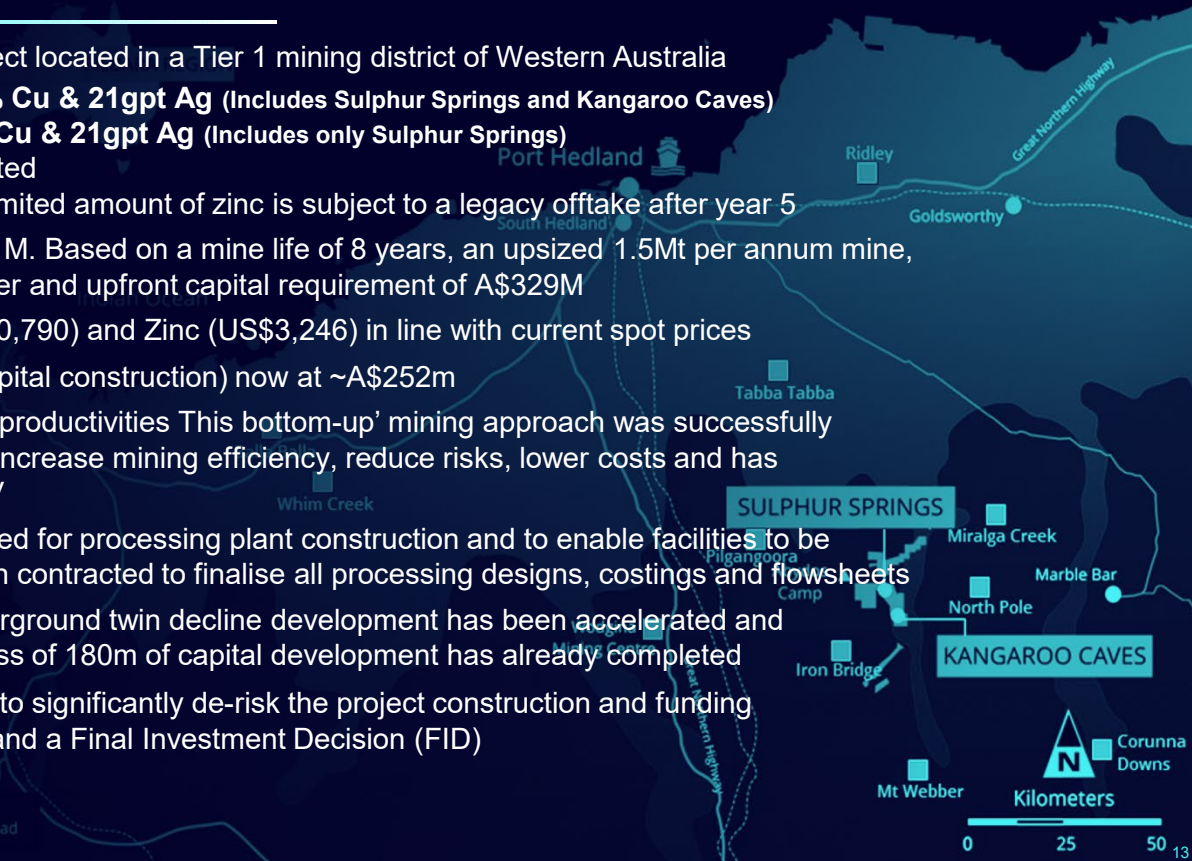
ect located in a Tier 1 mining district of Western Australia

, Cu & 21gpt Ag (Includes Sulphur Springs and Kangaroo Caves)

Cu & 21gpt Ag (Includes only Sulphur Springs)

ted

mited amount of zinc is subject to a legacy offtake after year 5

M. Based on a mine life of 8 years, an upsized 1.5Mt per annum mine, er and upfront capital requirement of A$329M

0,790) and Zinc (US$3,246) in line with current spot prices

pital construction) now at ~A$252m

productivities This bottom-up' mining approach was successfully ncrease mining efficiency, reduce risks, lower costs and has y

ed for processing plant construction and to enable facilities to be n contracted to finalise all processing designs, costings and flowsheets

rground twin decline development has been accelerated and ss of 180m of capital development has already completed

to significantly de-risk the project construction and funding and a Final Investment Decision (FID)

Port Hedland
South Hedland
Ridley
Great Northern Highway
Goldsworthy
Indian Ocean
Tabba Tabba
Whim Creek
SULPHUR SPRINGS
Pilgangoora Camp
Miralga Creek
Marble Bar
North Pole
Wodgina Mine Centre
Iron Bridge
KANGAROO CAVES
Great Northern Highway
N
Corunna Downs
Mt Webber
Kilometers
0
25
50
ad
13